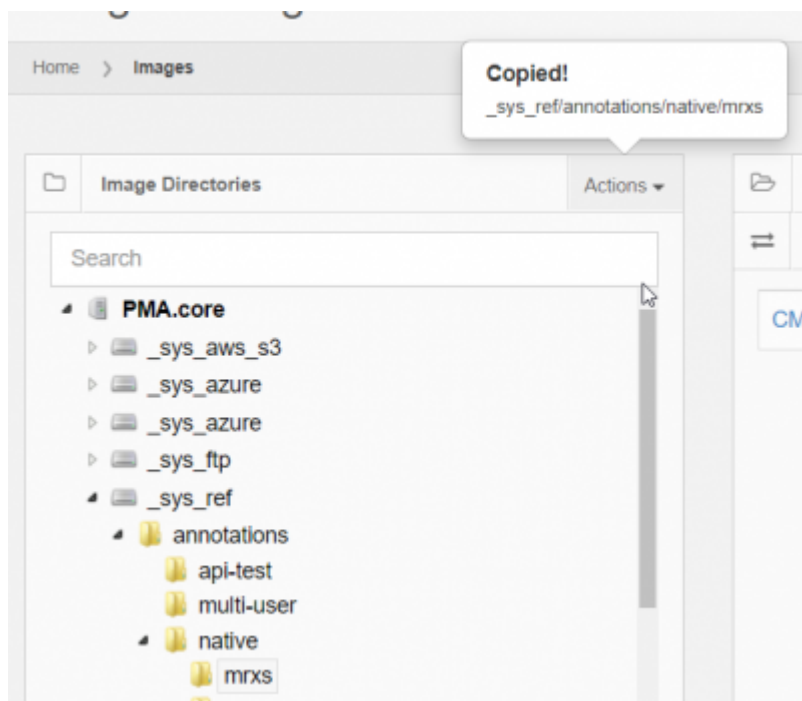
Home > Images

Copied!
_sys_ref/annotations/native/mrxs

Image Directories

Actions

Search

PMA.core
_sys_aws_s3
_sys_azure
_sys_azure
_sys_ftp
_sys_ref
annotations
api-test
multi-user
native
mrxs

CM